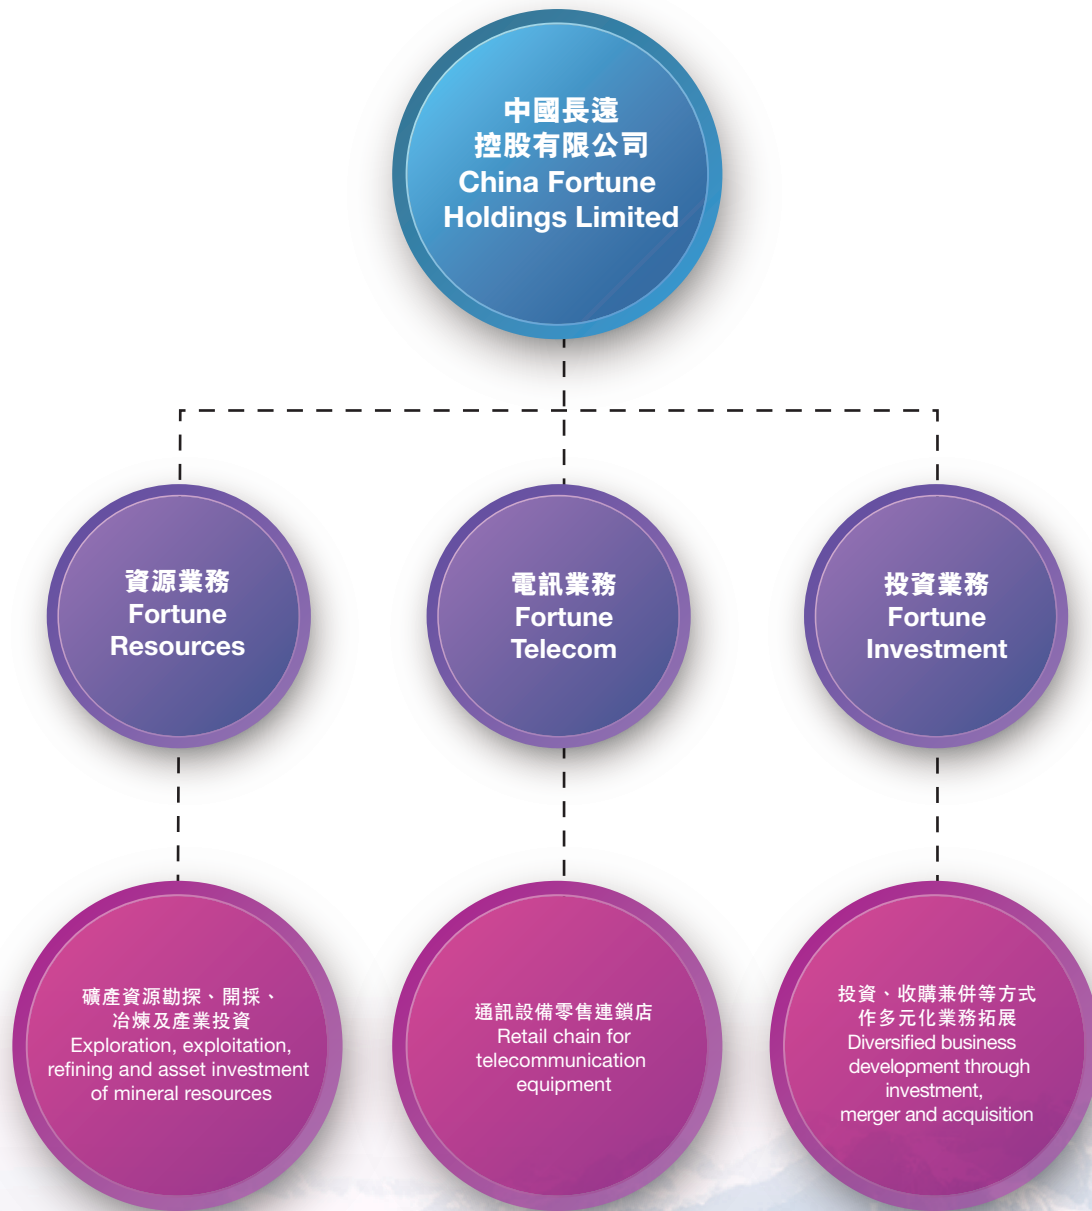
中國長遠
控股有限公司
China Fortune
Holdings Limited

資源業務
Fortune
Resources

電訊業務
Fortune
Telecom

投資業務
Fortune
Investment

礦產資源勘探、開採、
冶煉及產業投資
Exploration, exploitation, refining and asset investment of mineral resources

通訊設備零售連鎖店
Retail chain for telecommunication equipment

投資、收購兼併等方式
作多元化業務拓展
Diversified business development through investment, merger and acquisition